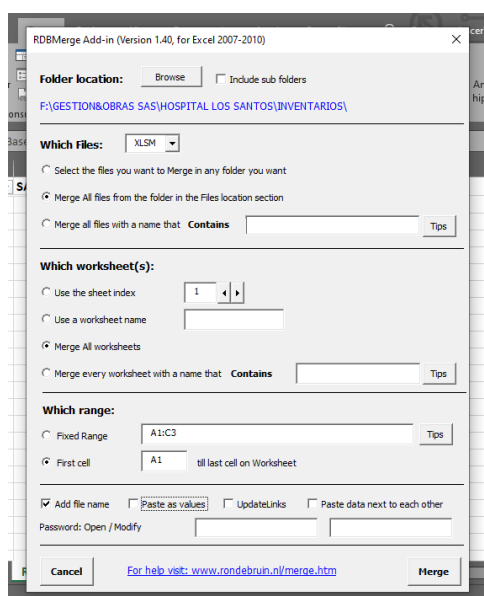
RDBMerge Add-in (Version 1.40, for Excel 2007-2010)

×

Folder location: Browse Include sub folders

F:\GESTION&OBRAS SAS\HOSPITAL LOS SANTOS\INVENTARIOS\

Which Files: XLSM

Select the files you want to Merge in any folder you want

Merge All files from the folder in the Files location section

Merge all files with a name that Contains Tips

Which worksheet(s):

Use the sheet index 1

Use a worksheet name

Merge All worksheets

Merge every worksheet with a name that Contains Tips

Which range:

Fixed Range A1:C3 Tips

First cell A1 till last cell on Worksheet

Add file name Paste as values UpdateLinks Paste data next to each other

Password: Open / Modify

Cancel For help visit: www.rondebruin.nl/merge.htm Merge

Ar
hip
Base
SA
onsu
ercer